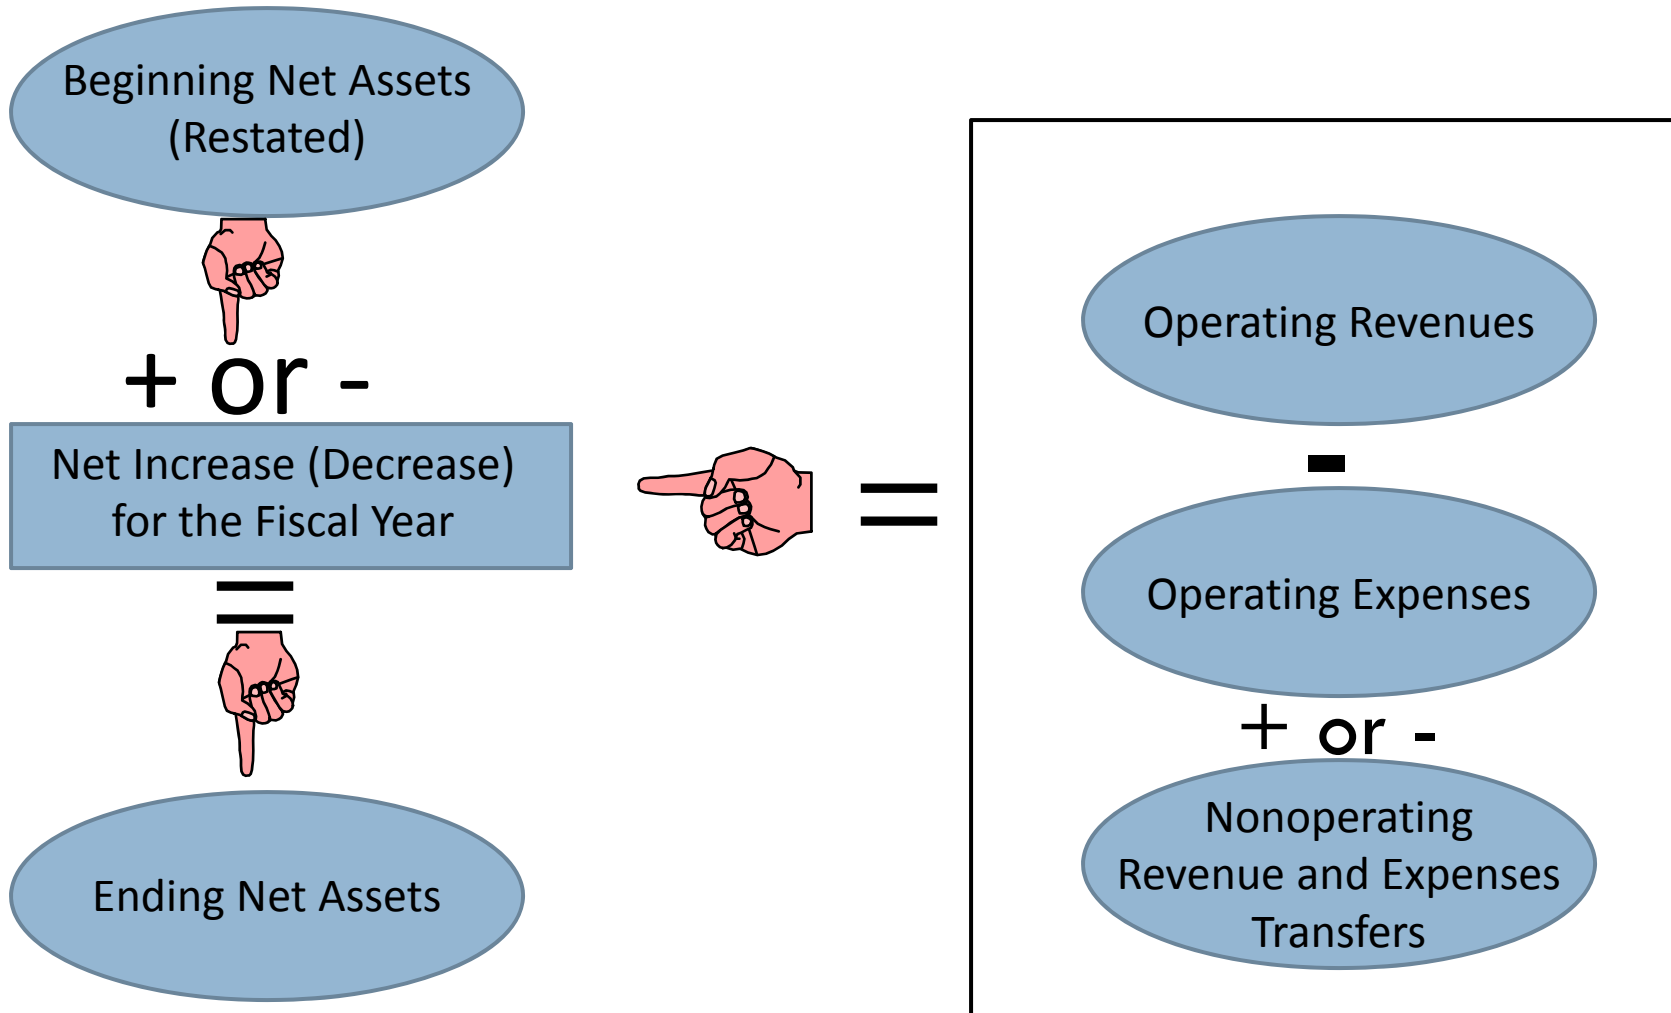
Beginning Net Assets (Restated)

+ or -

Net Increase (Decrease) for the Fiscal Year

=

Ending Net Assets

=

Operating Revenues

-

Operating Expenses

+ or -

Nonoperating Revenue and Expenses Transfers